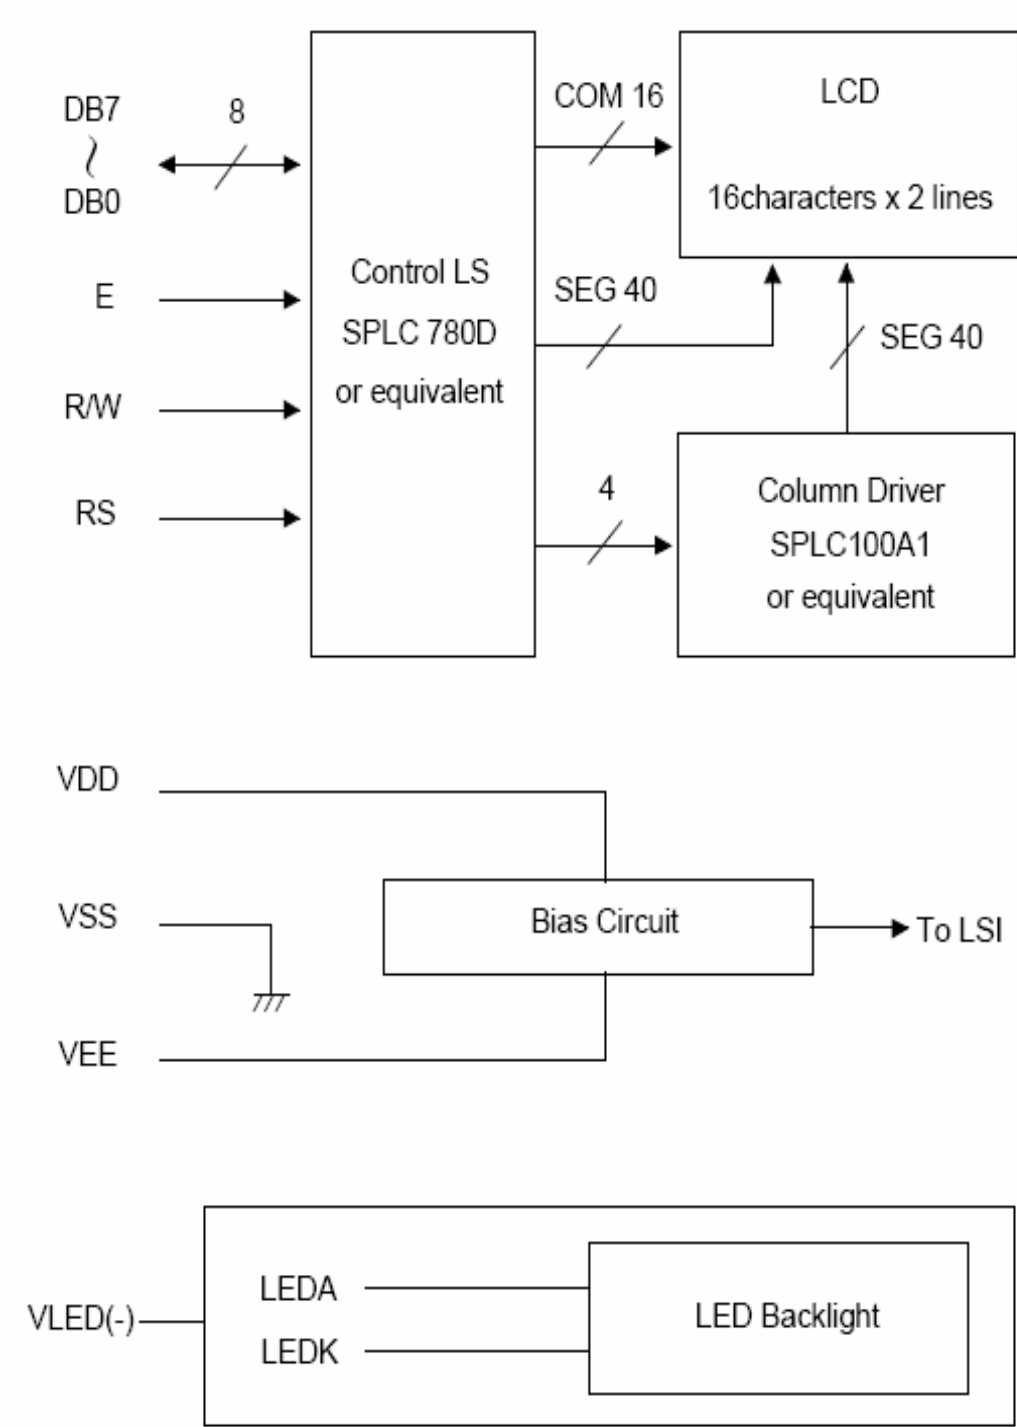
DB7
~
DB0

8

E

R/W

RS

Control LS
SPLC 780D
or equivalent

COM 16

SEG 40

4

LCD

16characters x 2 lines

SEG 40

Column Driver
SPLC100A1
or equivalent

VDD

VSS

VEE

Bias Circuit

To LSI

VLED(-)

LEDA

LEDK

LED Backlight